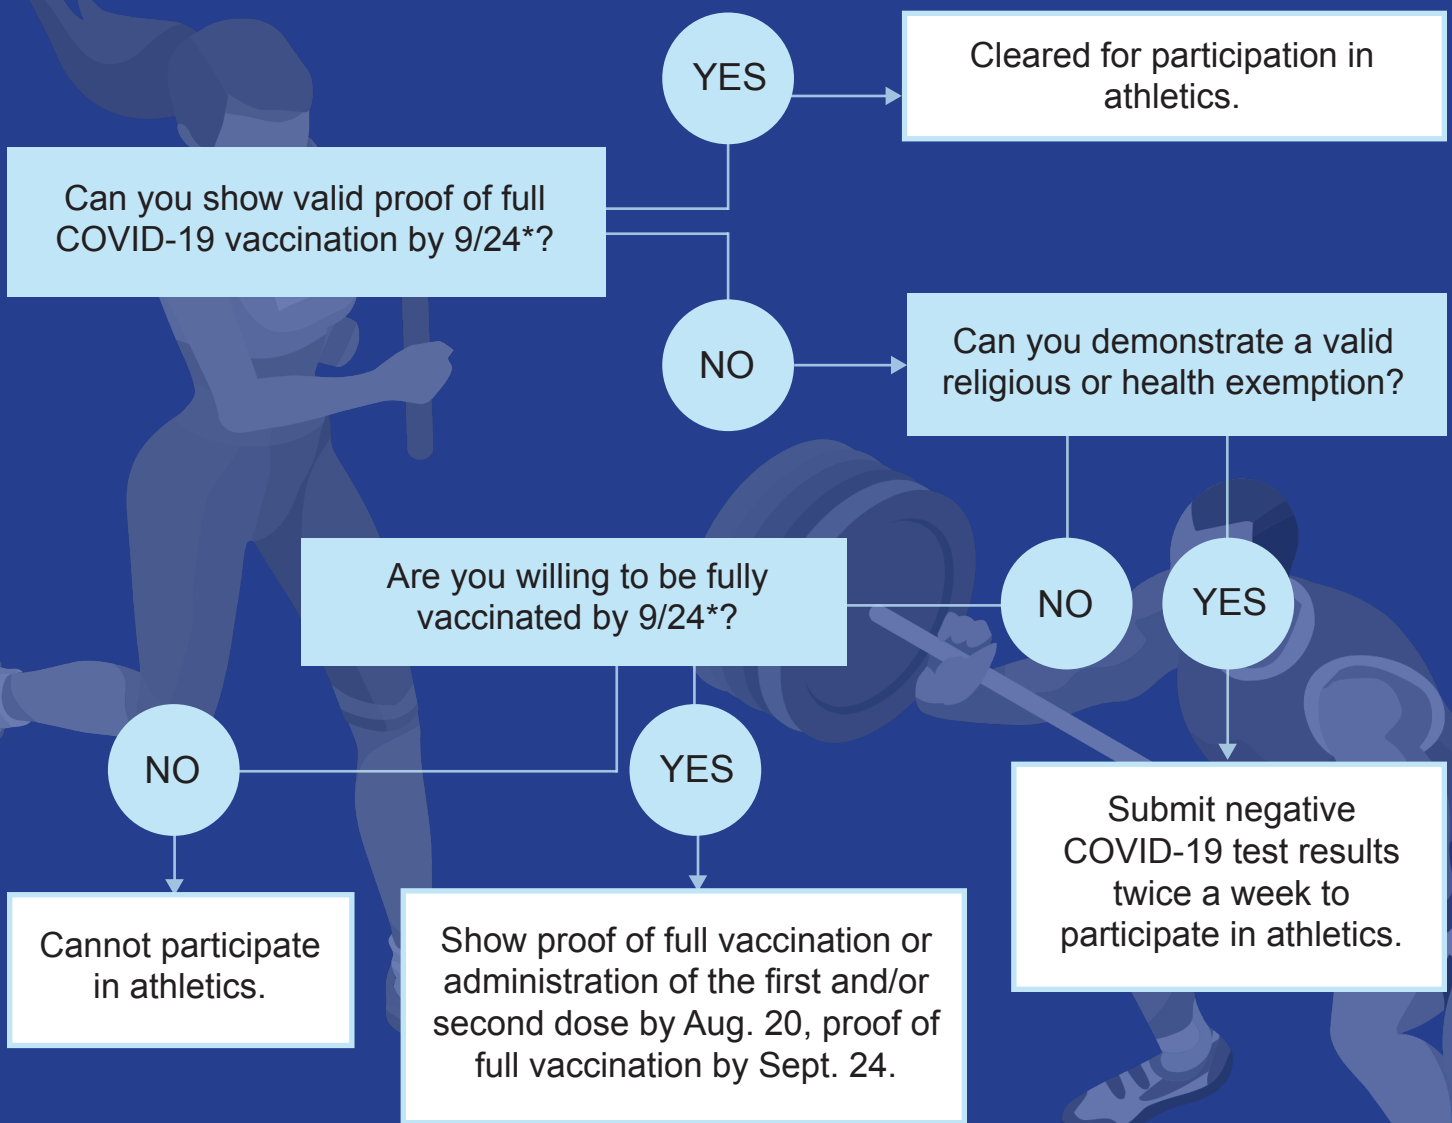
Can you show valid proof of full COVID-19 vaccination by 9/24*?

YES

Cleared for participation in athletics.

NO

Can you demonstrate a valid religious or health exemption?

NO

YES

Are you willing to be fully vaccinated by 9/24*?

Submit negative COVID-19 test results twice a week to participate in athletics.

NO

YES

Cannot participate in athletics.

Show proof of full vaccination or administration of the first and/or second dose by Aug. 20, proof of full vaccination by Sept. 24.